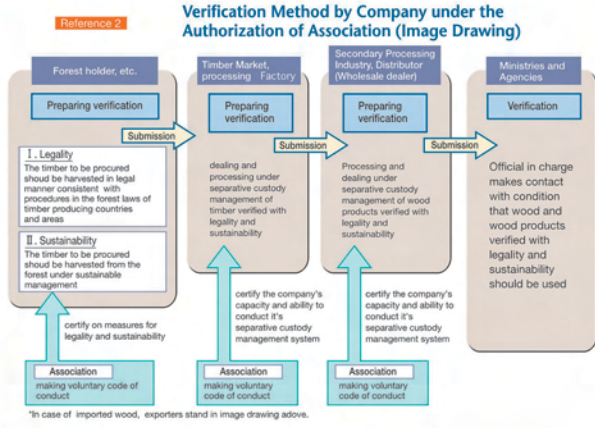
Reference 2

Verification Method by Company under the Authorization of Association (Image Drawing)

Forest holder, etc.

Preparing verification

Submission

Ⅰ. Legality
The timber to be procured shoud be harvested in legal manner consistent with procedures in the forest laws of timber producing countries and areas

Ⅱ. Sustainability
The timber to be procured shoud be harvested from the forest under sustainable management

certify on measures for legality and sustainability

Association
making voluntary code of conduct

Timber Market, processing Factory

Preparing verification

dealing and processing under separative custody management of timber verified with legality and sustainability

Submission

certify the company's capacity and ability to conduct it's separative custody management system

Association
making voluntary code of conduct

Secondary Processing Industry, Distributor (Wholesale dealer)

Preparing verification

Processing and dealing under separative custody management of wood products verified with legality and sustainability

Submission

certify the company's capacity and ability to conduct it's separative custody management system

Association
making voluntary code of conduct

Ministries and Agencies

Verification

Official in charge makes contact with condition that wood and wood products verified with legality and sustainability should be used

*In case of imported wood, exporters stand in image drawing adove.